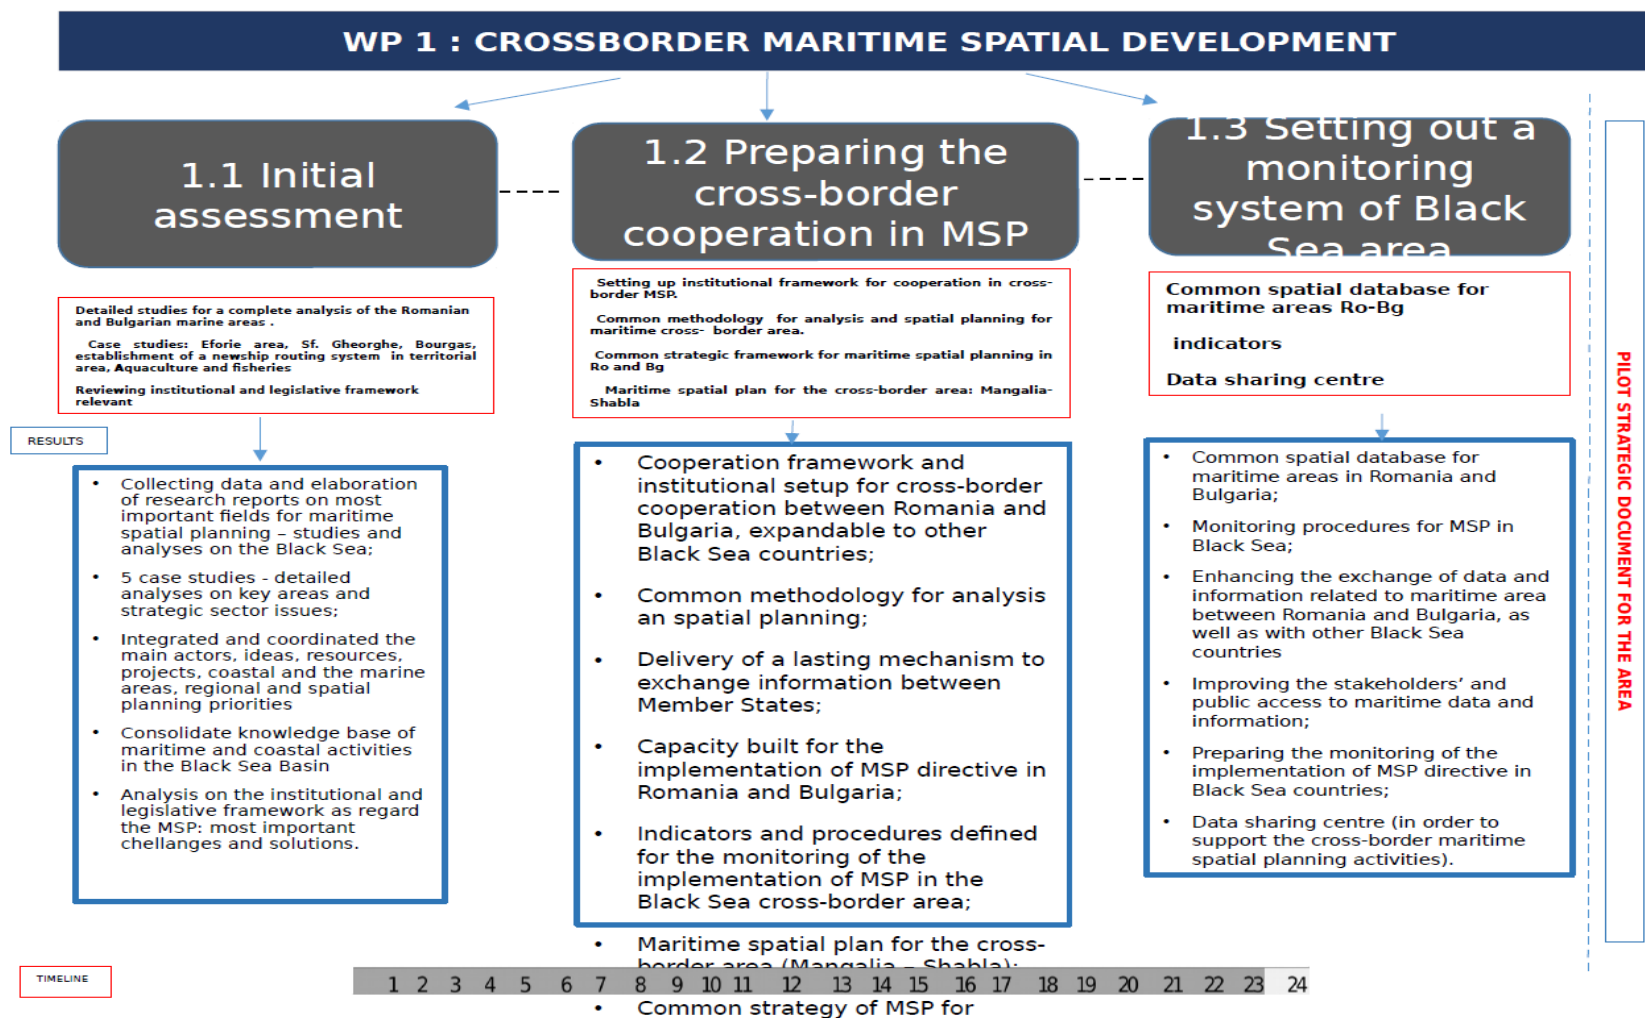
WP 1 : CROSSBORDER MARITIME SPATIAL DEVELOPMENT

1.1 Initial assessment

1.2 Preparing the cross-border cooperation in MSP

1.3 Setting out a monitoring system of Black Sea area

Detailed studies for a complete analysis of the Romanian and Bulgarian marine areas .

Case studies: Eforie area, Sf. Gheorghe, Bourgas, establishment of a newship routing system in territorial area, Aquaculture and fisheries

Reviewing institutional and legislative framework relevant

Setting up institutional framework for cooperation in cross-border MSP.

Common methodology for analysis and spatial planning for maritime cross- border area.

Common strategic framework for maritime spatial planning in Ro and Bg

Maritime spatial plan for the cross-border area: Mangalia-Shabla

Common spatial database for maritime areas Ro-Bg

indicators

Data sharing centre

RESULTS

• Collecting data and elaboration of research reports on most important fields for maritime spatial planning – studies and analyses on the Black Sea;

• 5 case studies - detailed analyses on key areas and strategic sector issues;

• Integrated and coordinated the main actors, ideas, resources, projects, coastal and the marine areas, regional and spatial planning priorities

• Consolidate knowledge base of maritime and coastal activities in the Black Sea Basin

• Analysis on the institutional and legislative framework as regard the MSP: most important chellanges and solutions.

• Cooperation framework and institutional setup for cross-border cooperation between Romania and Bulgaria, expandable to other Black Sea countries;

• Common methodology for analysis an spatial planning;

• Delivery of a lasting mechanism to exchange information between Member States;

• Capacity built for the implementation of MSP directive in Romania and Bulgaria;

• Indicators and procedures defined for the monitoring of the implementation of MSP in the Black Sea cross-border area;

• Maritime spatial plan for the cross-border area (Mangalia – Shabla);

• Common strategy of MSP for

• Common spatial database for maritime areas in Romania and Bulgaria;

• Monitoring procedures for MSP in Black Sea;

• Enhancing the exchange of data and information related to maritime area between Romania and Bulgaria, as well as with other Black Sea countries

• Improving the stakeholders' and public access to maritime data and information;

• Preparing the monitoring of the implementation of MSP directive in Black Sea countries;

• Data sharing centre (in order to support the cross-border maritime spatial planning activities).

PILOT STRATEGIC DOCUMENT FOR THE AREA

TIMELINE

1 2 3 4 5 6 7 8 9 10 11 12 13 14 15 16 17 18 19 20 21 22 23 24